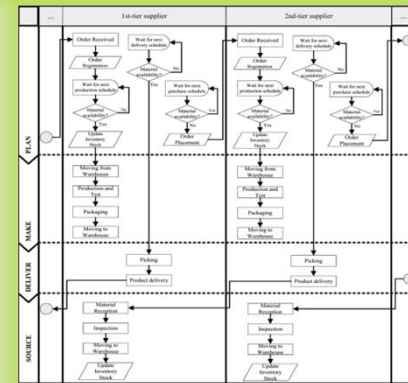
...

1st-tier supplier

2nd-tier supplier

...

PLAN

Order Received

Order Registration

Wait for next production schedule

Material availability?

Yes

No

Update Inventory Stock

Wait for next delivery schedule

Material availability?

No

Yes

Wait for next purchase schedule

Material availability?

Yes

No

Order Placement

Order Received

Order Registration

Wait for next production schedule

Material availability?

Yes

No

Update Inventory Stock

Wait for next delivery schedule

Material availability?

No

Yes

Wait for next purchase schedule

Material availability?

Yes

No

Order Placement

MAKE

Moving from Warehouse

Production and Test

Packaging

Moving to Warehouse

Moving from Warehouse

Production and Test

Packaging

Moving to Warehouse

DELIVER

Picking

Product delivery

Picking

Product delivery

SOURCE

Material Reception

Inspection

Moving to Warehouse

Update Inventory Stock

Material Reception

Inspection

Moving to Warehouse

Update Inventory Stock